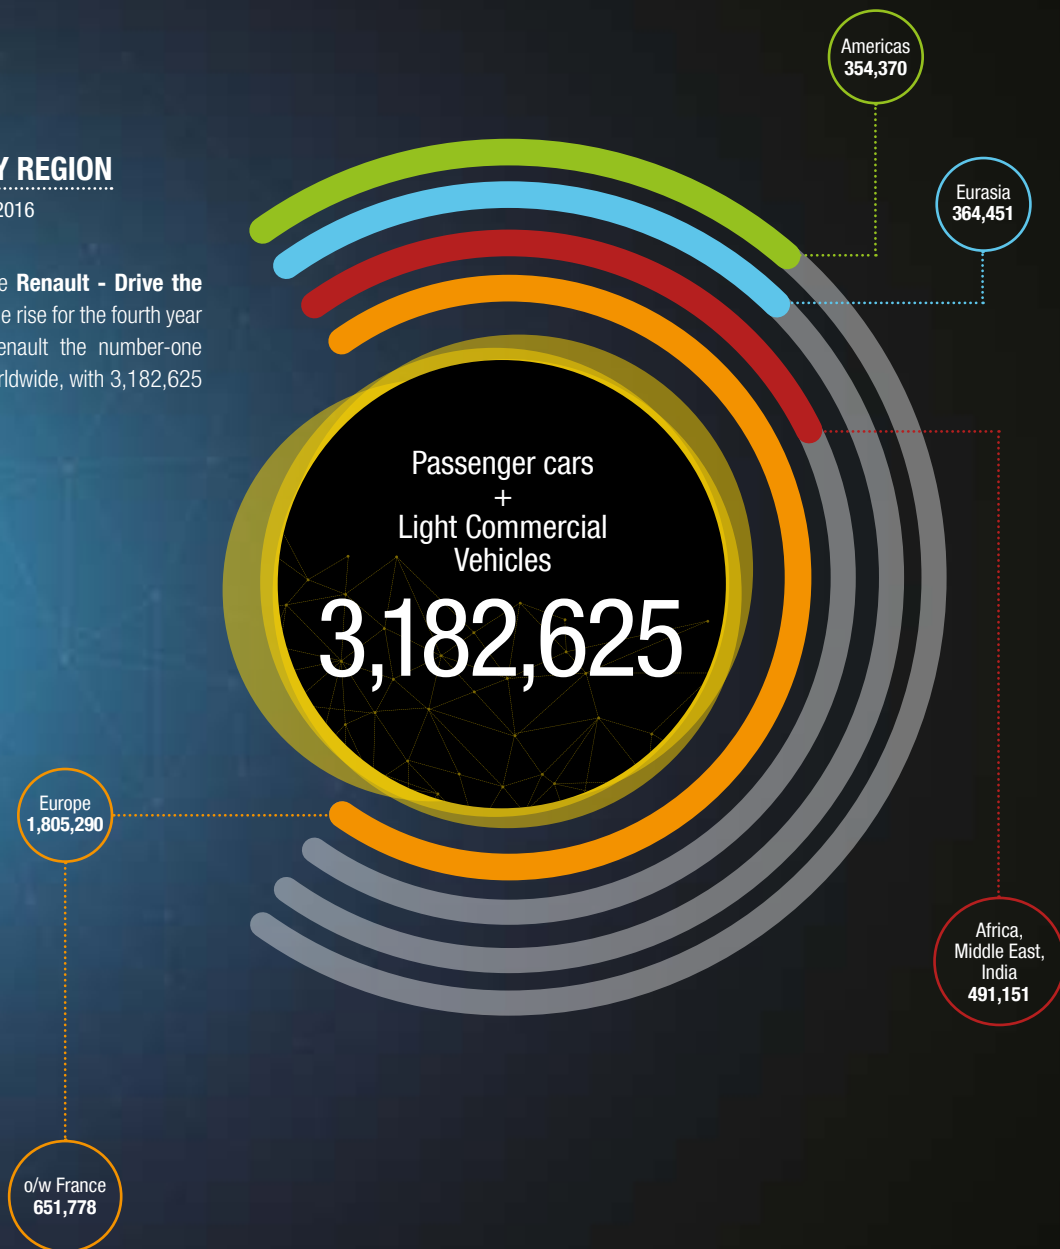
Y REGION
2016

e **Renault - Drive the** e rise for the fourth year enault the number-one rldwide, with 3,182,625

Americas
**354,370**

Eurasia
**364,451**

Passenger cars
+
Light Commercial Vehicles
3,182,625

Europe
**1,805,290**

Africa, Middle East, India
**491,151**

o/w France
**651,778**